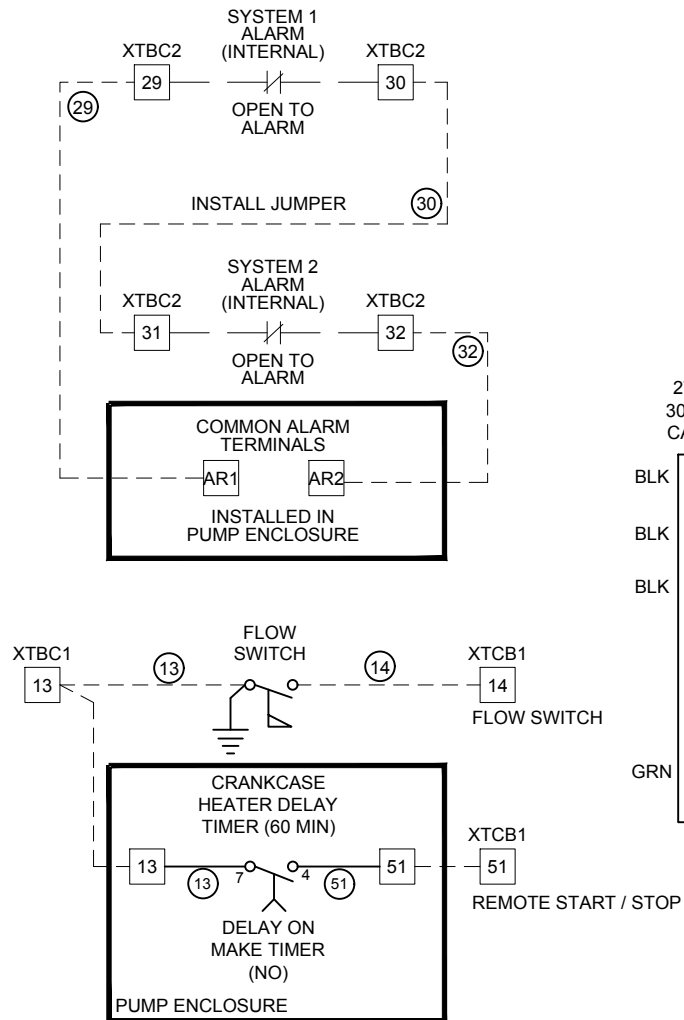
SYSTEM 1 ALARM (INTERNAL)

XTBC2

29

OPEN TO ALARM

XTBC2

30

29

INSTALL JUMPER

30

SYSTEM 2 ALARM (INTERNAL)

XTBC2

31

OPEN TO ALARM

XTBC2

32

32

COMMON ALARM TERMINALS

AR1

AR2

INSTALLED IN PUMP ENCLOSURE

2

30

CA

BLK

BLK

BLK

GRN

FLOW SWITCH

XTBC1

13

13

14

XTCB1

14

FLOW SWITCH

CRANKCASE HEATER DELAY TIMER (60 MIN)

13

13

7

4

51

51

XTCB1

51

REMOTE START / STOP

DELAY ON MAKE TIMER (NO)

PUMP ENCLOSURE